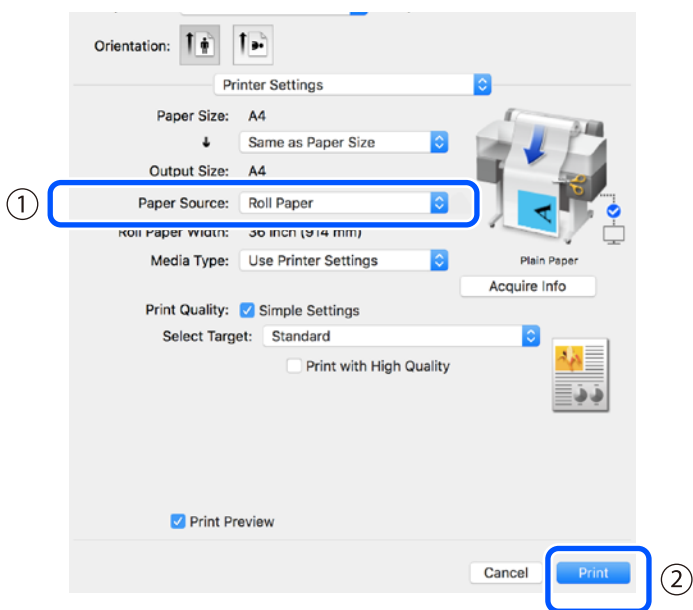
Orientation:

Printer Settings

Paper Size: A4

Same as Paper Size

Output Size: A4

①

Paper Source: Roll Paper

Roll Paper Width: 36 inch (914 mm)

Media Type: Use Printer Settings

Plain Paper

Acquire Info

Print Quality: Simple Settings

Select Target: Standard

Print with High Quality

Print Preview

Cancel

Print

②